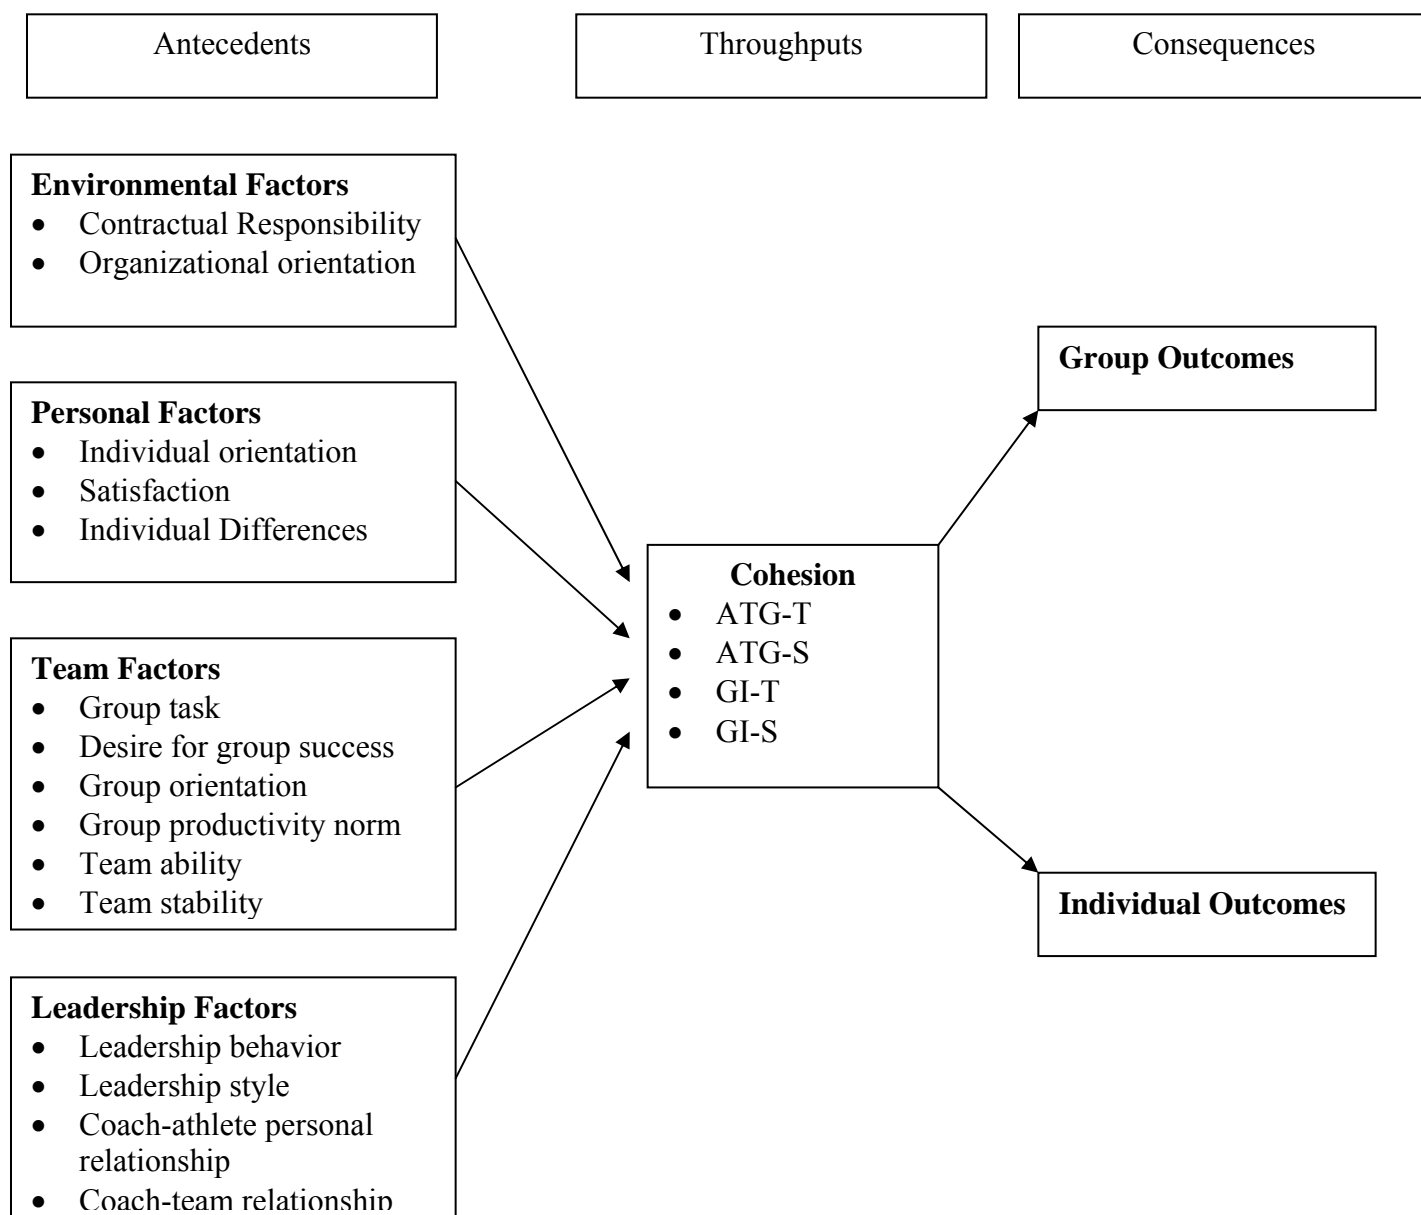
Antecedents

Throughputs

Consequences

**Environmental Factors**
- Contractual Responsibility
- Organizational orientation

**Personal Factors**
- Individual orientation
- Satisfaction
- Individual Differences

**Team Factors**
- Group task
- Desire for group success
- Group orientation
- Group productivity norm
- Team ability
- Team stability

**Leadership Factors**
- Leadership behavior
- Leadership style
- Coach-athlete personal relationship
- Coach-team relationship

**Cohesion**
- ATG-T
- ATG-S
- GI-T
- GI-S

**Group Outcomes**

**Individual Outcomes**